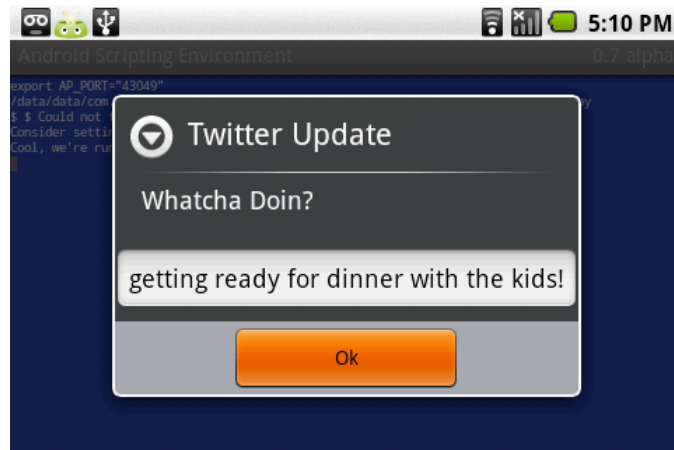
5:10 PM

Android Scripting Environment 0.7 alpha

export AP_PORT="43049"
/data/data/com
$ $ Could not
Consider settin
Cool, we're run

Twitter Update

Whatcha Doin?

getting ready for dinner with the kids!

Ok